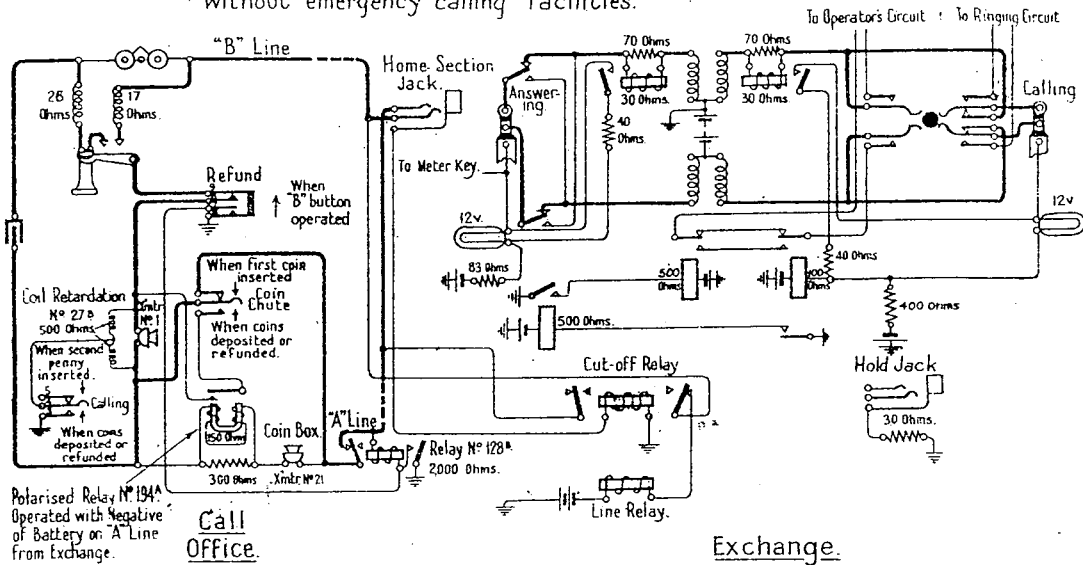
without emergency calling facilities.

To Operator's Circuit To Ringing Circuit

"B" Line

26 Ohms

17 Ohms.

Home Section Jack.

70 Ohms

70 Ohms

30 Ohms.

30 Ohms

Answering.

Calling

40 Ohms.

To Meter Key.

Refund

When "B" button operated

12v.

12v

83 Ohms

500 Ohms

40 Ohms

100 Ohms

400 Ohms

When first coin inserted

Coin Chute

When coins deposited or refunded.

Coil Retardation Nº 27B 500 Ohms.

Xmtr Nº 1

500 Ohms.

When second penny inserted.

Calling

When coins deposited or refunded

Cut-off Relay

Hold Jack

30 Ohms.

150 Ohms

Coin Box.

"A" Line

Relay Nº 128A. 2,000 Ohms.

300 Ohms

Xmtr Nº 21

Line Relay.

Polarised Relay Nº 194A. Operated with Negative of Battery on "A" Line from Exchange.

Call Office.

Exchange.